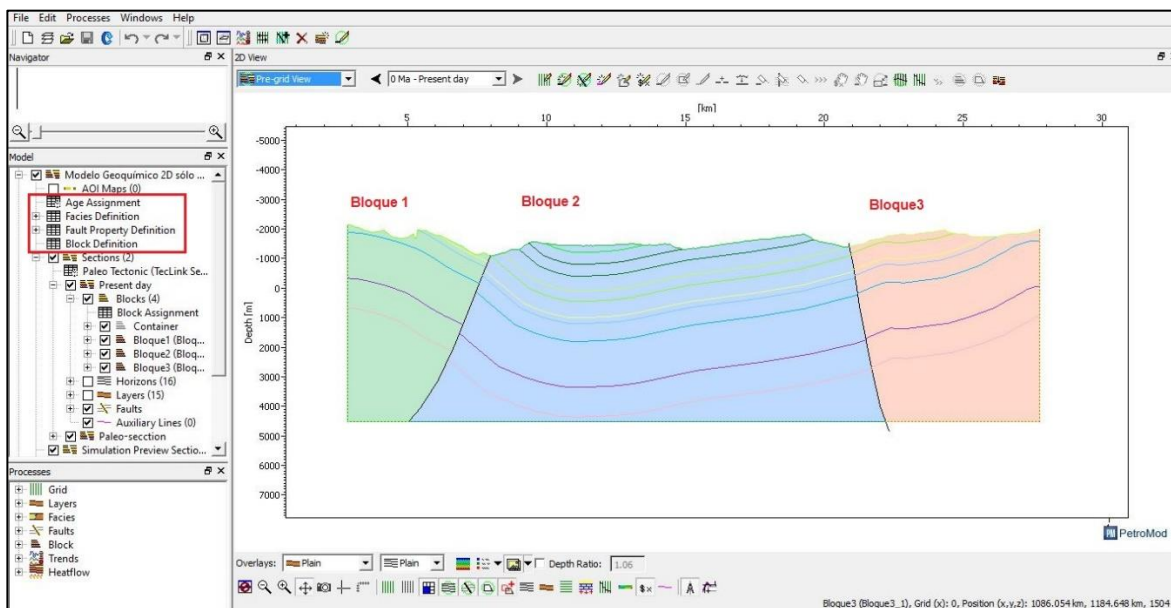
File Edit Processes Windows Help

Navigator

Model

Modelo Geoquímico 2D sólo ...
AOI Maps (0)
Age Assignment
Facies Definition
Fault Property Definition
Block Definition
Sections (2)
Paleo Tectonic (TecLink Se...
Present day
Blocks (4)
Block Assignment
Container
Bloque1 (Bloq...
Bloque2 (Bloq...
Bloque3 (Bloq...
Horizons (16)
Layers (15)
Faults
Auxiliary Lines (0)
Paleo-seccion
Simulation Preview Sectio...

Processes

Grid
Layers
Facies
Faults
Block
Trends
Heatflow

2D View

Pre-grid View
0 Ma - Present day

[km]
5 10 15 20 25 30

-5000
-4000
-3000
-2000
-1000
0
1000
2000
3000
4000
5000
6000
7000

Depth [m]

Bloque 1
Bloque 2
Bloque3

PetroMod

Overlays: Plain Plain Depth Ratio: 1.06

Bloque3 (Bloque3_1), Grid (x): 0, Position (x,y,z): 1086.054 km, 1184.648 km, 1504